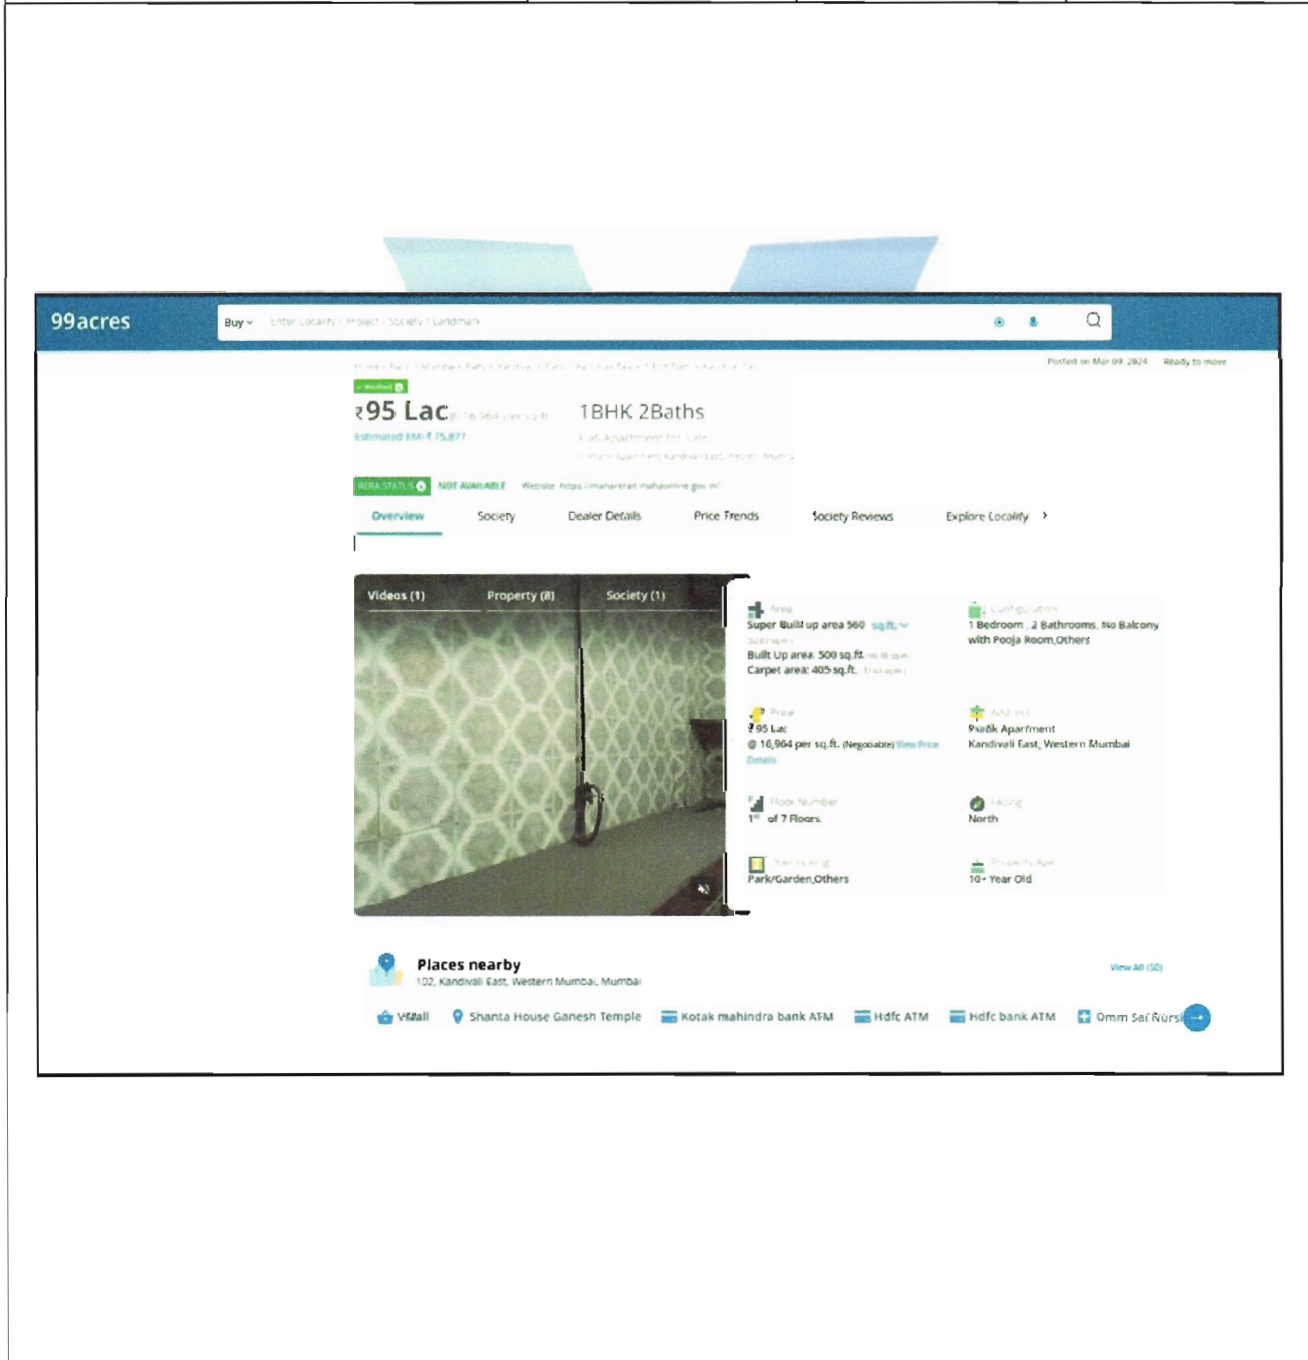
99acres

Buy ⌄ Enter Locality / Project / Society / Landmark

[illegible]

Posted on Mar 09, 2024 Ready to move

Verified

₹95 Lac @ 16,964 per sq.ft.

Estimated EMI ₹ 75,877

1BHK 2Baths

Flat/Apartment for Sale

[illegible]

RERA STATUS NOT AVAILABLE Website: https://maharera.mahaonline.gov.in/

Overview Society Dealer Details Price Trends Society Reviews Explore Locality ›

Videos (1) Property (8) Society (1)

Area
Super Built up area 560 sq.ft.
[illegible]
Built Up area: 500 sq.ft. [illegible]
Carpet area: 405 sq.ft. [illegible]

Configuration
1 Bedroom , 2 Bathrooms, No Balcony
with Pooja Room,Others

Price
₹ 95 Lac
@ 16,964 per sq.ft. (Negotiable) View Price Details

Address
Prathik Apartment
Kandivali East, Western Mumbai

Floor Number
1st of 7 Floors

Facing
North

Overlooking
Park/Garden,Others

Property Age
10+ Year Old

Places nearby
102, Kandivali East, Western Mumbai, Mumbai

View All (50)

Vmall Shanta House Ganesh Temple Kotak mahindra bank ATM Hdfc ATM Hdfc bank ATM Omm Sai Nursi